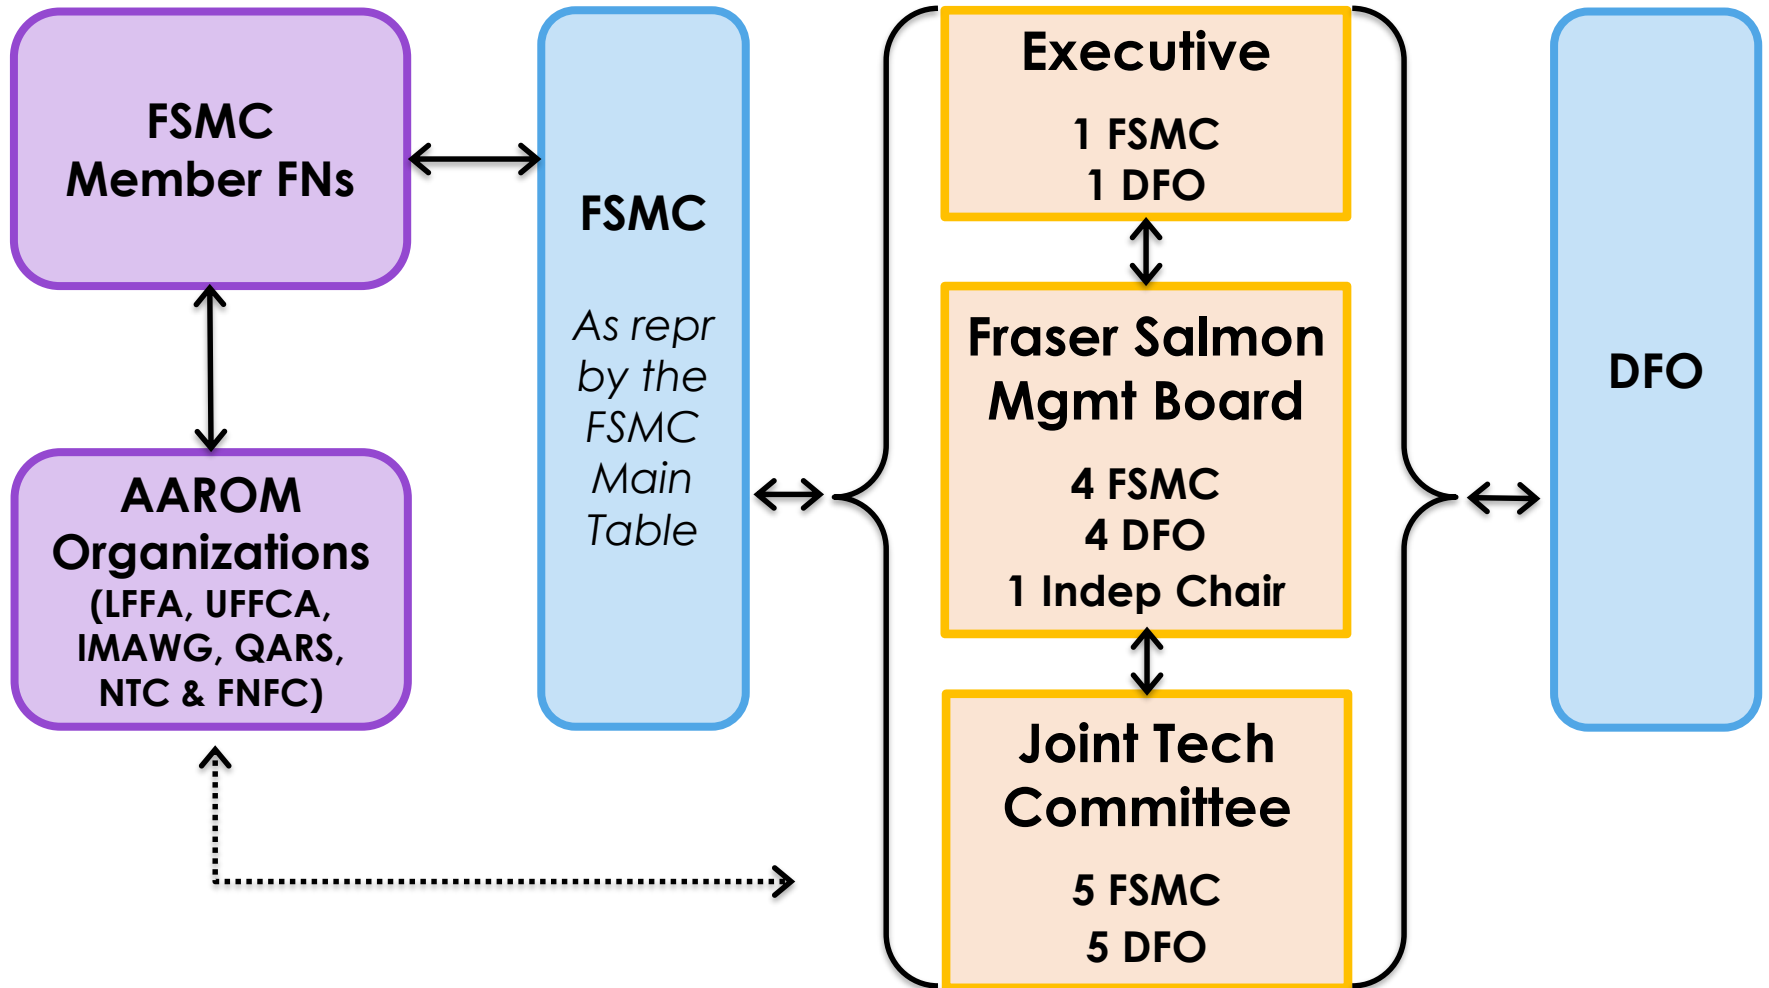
FSMC
Member FNs

AAROM
Organizations
(LFFA, UFFCA, IMAWG, QARS, NTC & FNFC)

FSMC

As repr by the FSMC Main Table

Executive

1 FSMC
1 DFO

Fraser Salmon Mgmt Board

4 FSMC
4 DFO
1 Indep Chair

Joint Tech Committee

5 FSMC
5 DFO

DFO